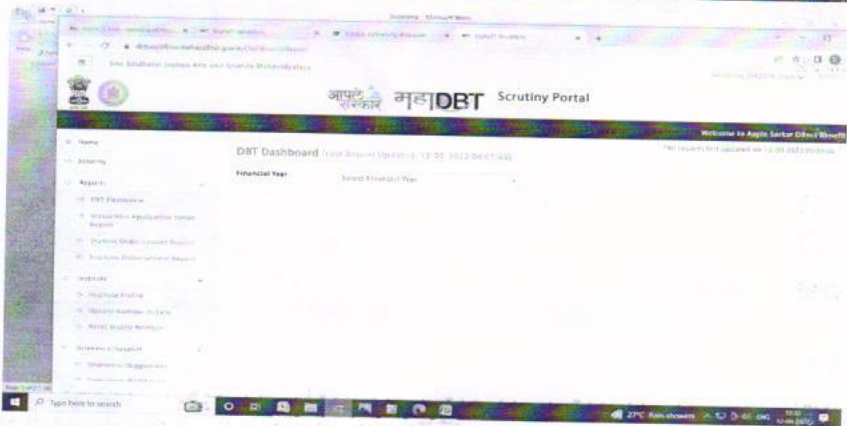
आपले सरकार महाDBT Scrutiny Portal

Welcome to Aaple Sarkar Direct Benefit

Home

Scrutiny

Reports

DBT Dashboard

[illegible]

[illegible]

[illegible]

Institute

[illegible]

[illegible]

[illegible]

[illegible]

DBT Dashboard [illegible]

Financial Year

Select Financial Year

Type here to search

27°C Rain showers